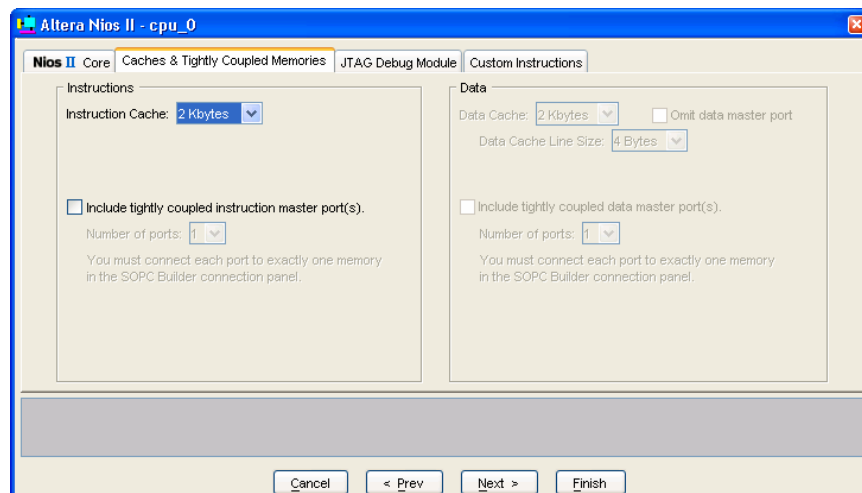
Altera Nios II - cpu_0

Nios II Core | Caches & Tightly Coupled Memories | JTAG Debug Module | Custom Instructions

Instructions

Instruction Cache: 2 Kbytes

Include tightly coupled instruction master port(s).

Number of ports: 1

You must connect each port to exactly one memory in the SOPC Builder connection panel.

Data

Data Cache: 2 Kbytes

Omit data master port

Data Cache Line Size: 4 Bytes

Include tightly coupled data master port(s).

Number of ports: 1

You must connect each port to exactly one memory in the SOPC Builder connection panel.

Cancel | < Prev | Next > | Finish